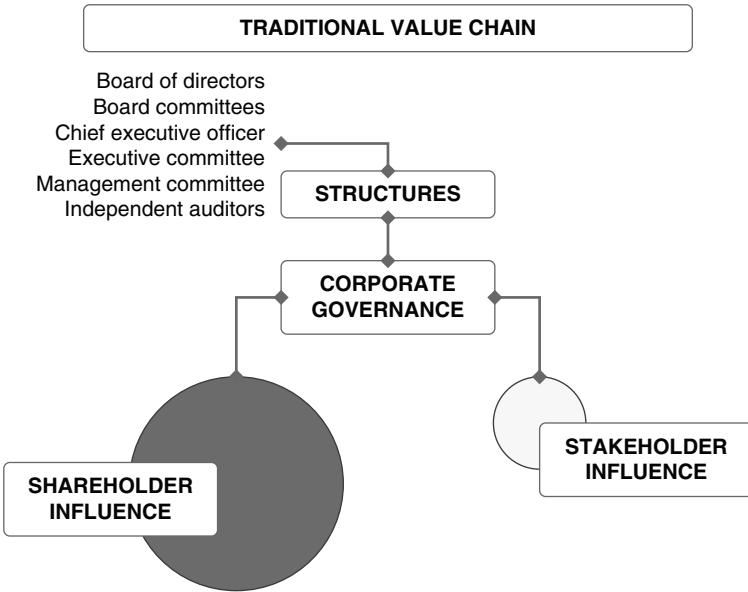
TRADITIONAL VALUE CHAIN

Board of directors
Board committees
Chief executive officer
Executive committee
Management committee
Independent auditors

STRUCTURES

CORPORATE GOVERNANCE

SHAREHOLDER INFLUENCE

STAKEHOLDER INFLUENCE